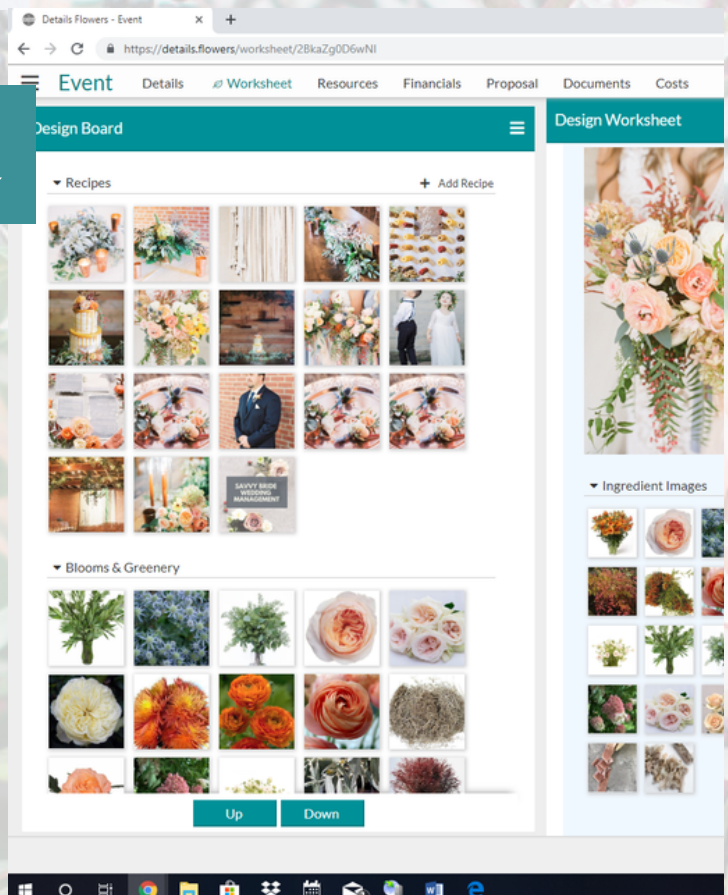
Details Flowers - Event ×
+
https://details.flowers/worksheet/2BkaZg0D6wNI

Event Details Worksheet Resources Financials Proposal Documents Costs

Design Board

Recipes
+ Add Recipe

SAVVY BRIDE WEDDING MANAGEMENT

Blooms & Greenery

Up Down

Design Worksheet

Ingredient Images